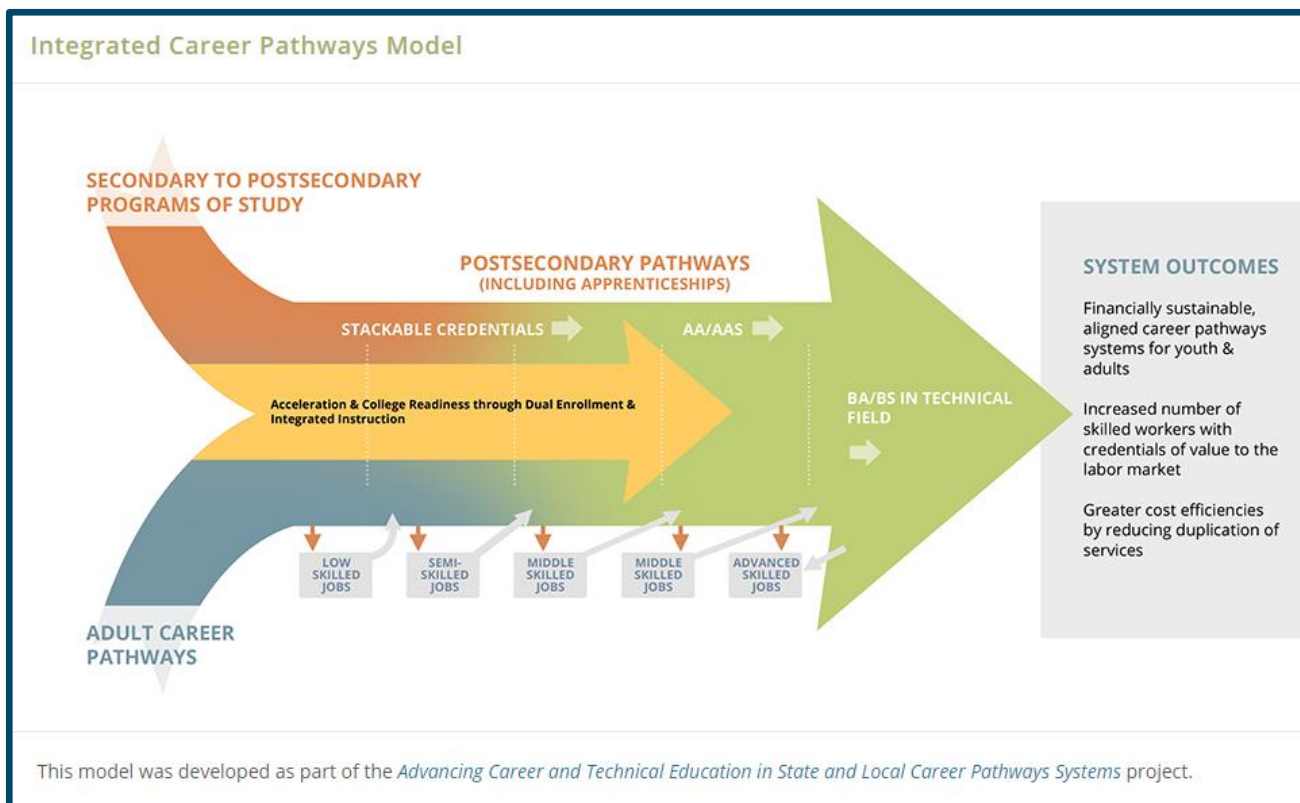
Integrated Career Pathways Model

SECONDARY TO POSTSECONDARY PROGRAMS OF STUDY

POSTSECONDARY PATHWAYS (INCLUDING APPRENTICESHIPS)

STACKABLE CREDENTIALS

AA/AAS

Acceleration & College Readiness through Dual Enrollment & Integrated Instruction

BA/BS IN TECHNICAL FIELD

LOW SKILLED JOBS

SEMI-SKILLED JOBS

MIDDLE SKILLED JOBS

MIDDLE SKILLED JOBS

ADVANCED SKILLED JOBS

ADULT CAREER PATHWAYS

SYSTEM OUTCOMES

Financially sustainable, aligned career pathways systems for youth & adults

Increased number of skilled workers with credentials of value to the labor market

Greater cost efficiencies by reducing duplication of services

This model was developed as part of the Advancing Career and Technical Education in State and Local Career Pathways Systems project.